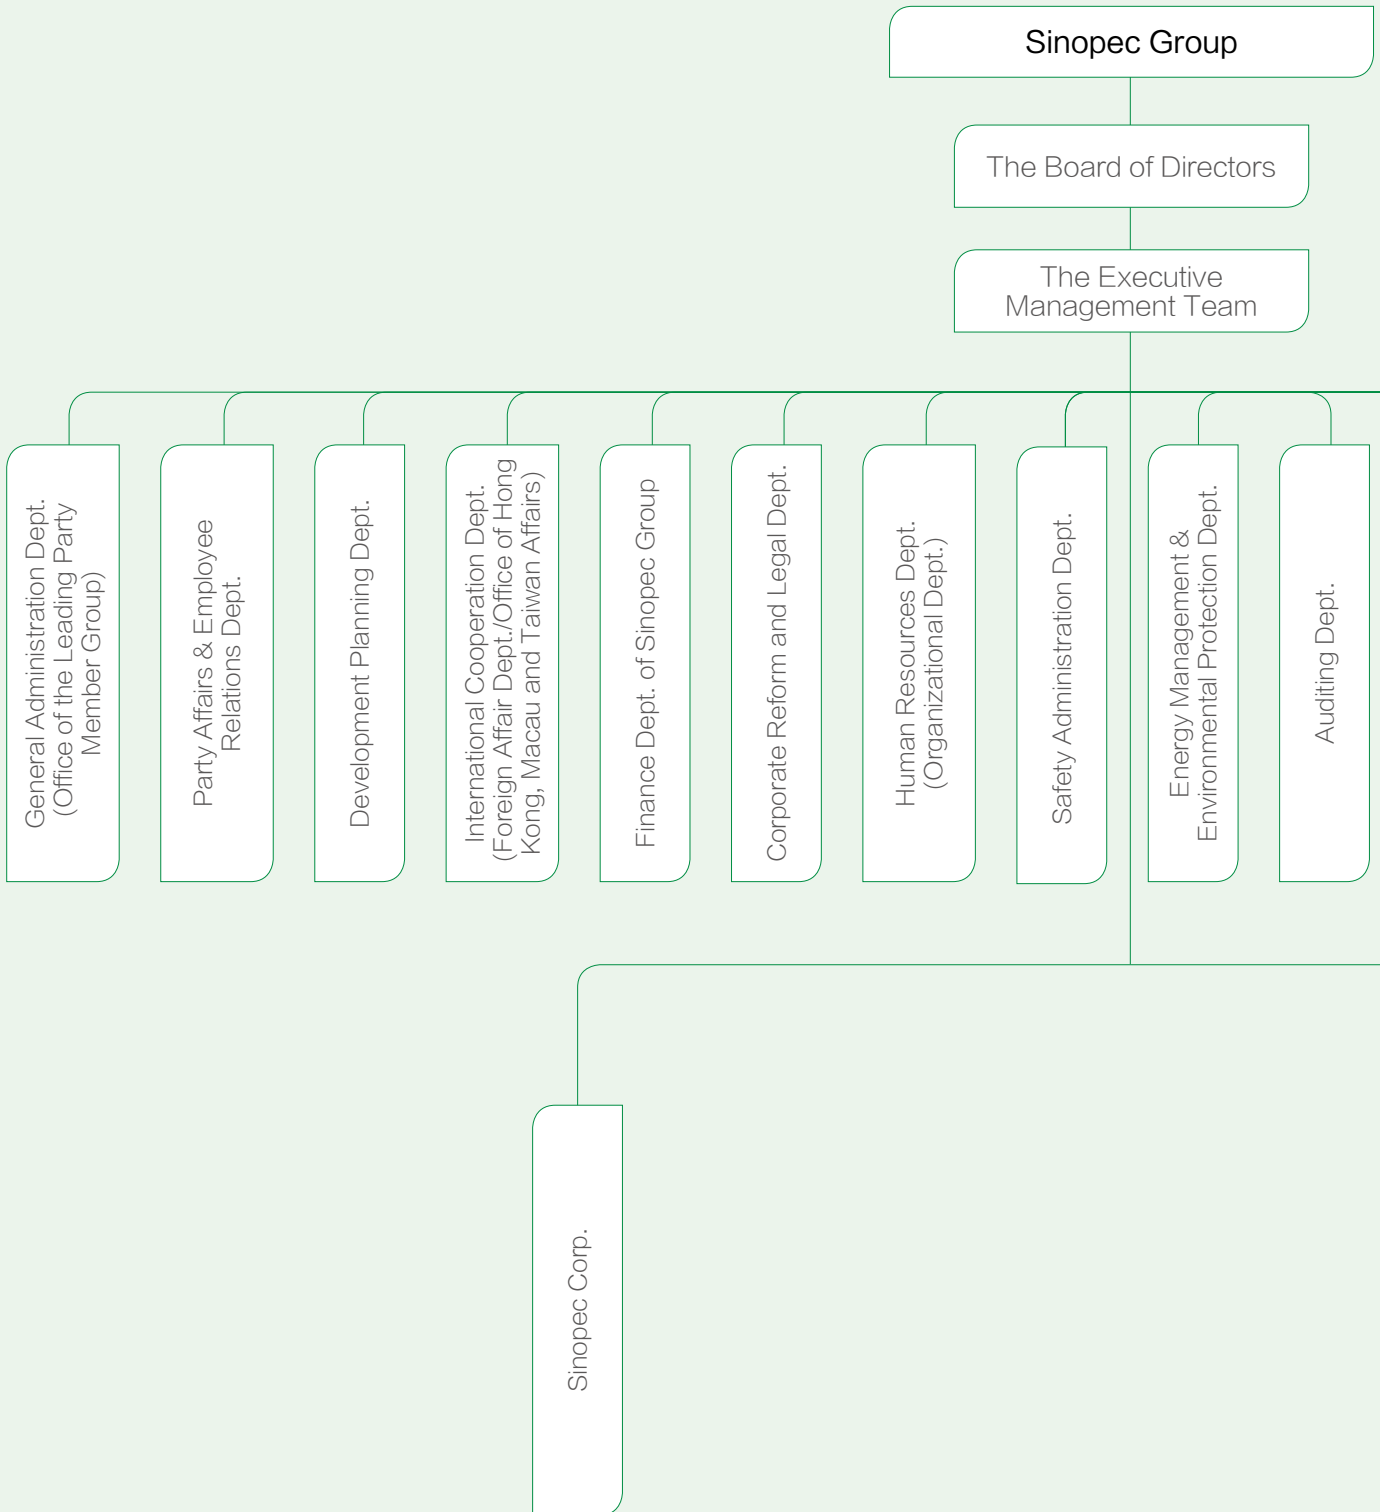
Sinopec Group

The Board of Directors

The Executive Management Team

General Administration Dept. (Office of the Leading Party Member Group)

Party Affairs & Employee Relations Dept.

Development Planning Dept.

International Cooperation Dept. (Foreign Affair Dept./Office of Hong Kong, Macau and Taiwan Affairs)

Finance Dept. of Sinopec Group

Corporate Reform and Legal Dept.

Human Resources Dept. (Organizational Dept.)

Safety Administration Dept.

Energy Management & Environmental Protection Dept.

Auditing Dept.

Sinopec Corp.